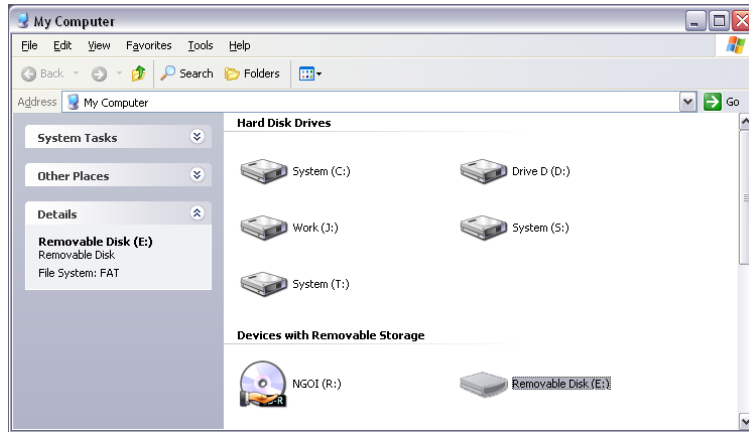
My Computer

File Edit View Favorites Tools Help

Back Search Folders

Address My Computer Go

System Tasks

Other Places

Details

Removable Disk (E:)
Removable Disk
File System: FAT

Hard Disk Drives

System (C:)

Drive D (D:)

Work (J:)

System (S:)

System (T:)

Devices with Removable Storage

NGOI (R:)

Removable Disk (E:)